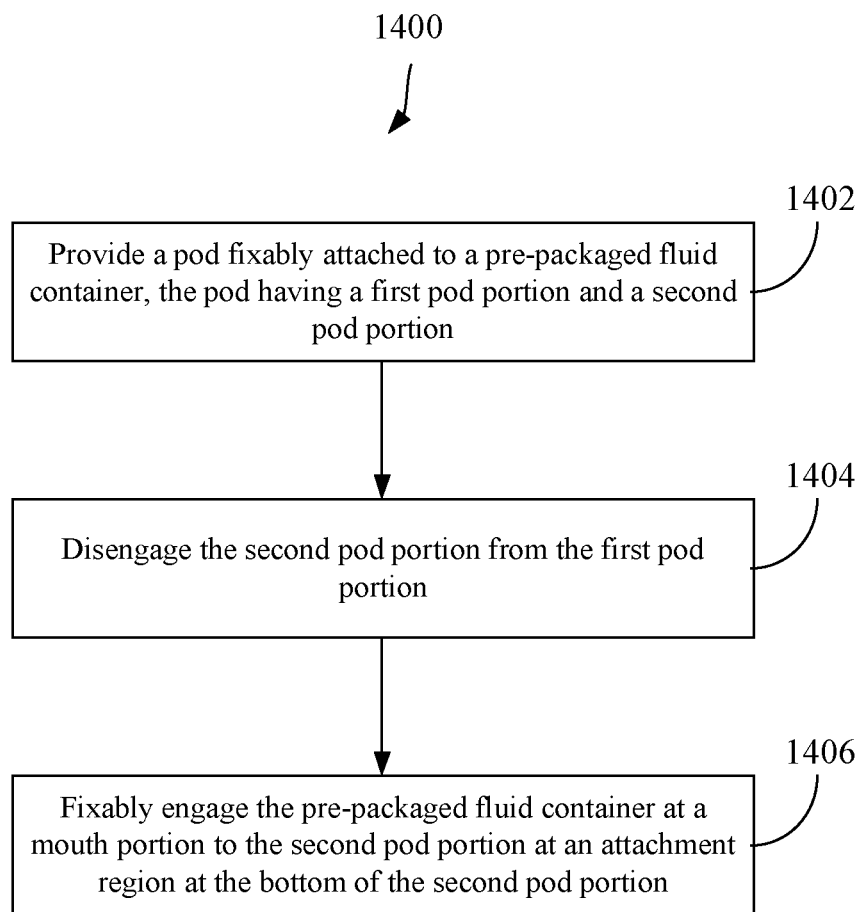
1400

1402

Provide a pod fixably attached to a pre-packaged fluid container, the pod having a first pod portion and a second pod portion

1404

Disengage the second pod portion from the first pod portion

1406

Fixably engage the pre-packaged fluid container at a mouth portion to the second pod portion at an attachment region at the bottom of the second pod portion